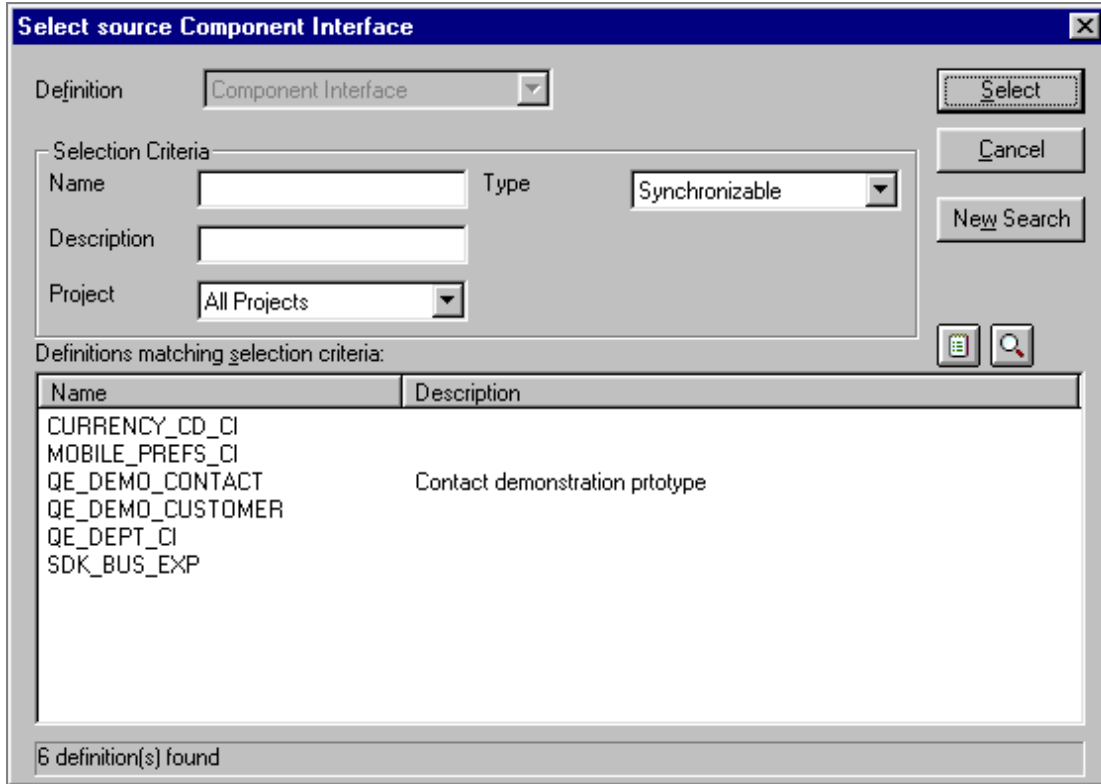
Select source Component Interface

Definition Component Interface

Select
Cancel
New Search

Selection Criteria
Name
Type Synchronizable
Description
Project All Projects

Definitions matching selection criteria:

| Name | Description |
|---|---|
| CURRENCY_CD_CI | |
| MOBILE_PREFS_CI | |
| QE_DEMO_CONTACT | Contact demonstration prtotype |
| QE_DEMO_CUSTOMER | |
| QE_DEPT_CI | |
| SDK_BUS_EXP | |

6 definition(s) found